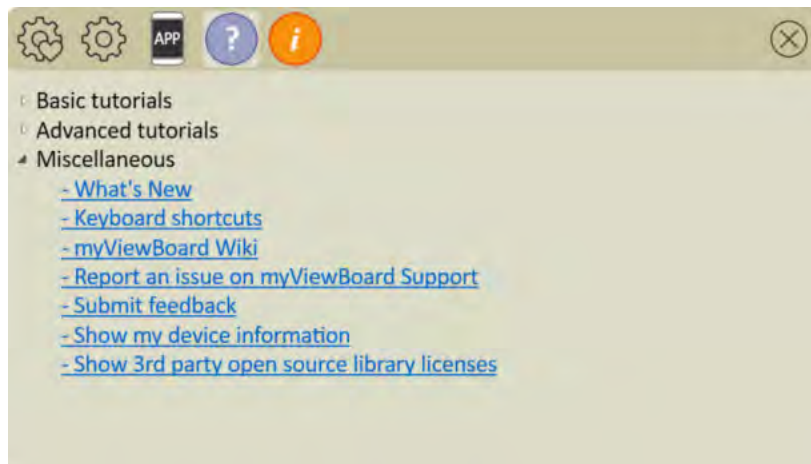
APP ? i

Basic tutorials
Advanced tutorials
Miscellaneous
- What's New
- Keyboard shortcuts
- myViewBoard Wiki
- Report an issue on myViewBoard Support
- Submit feedback
- Show my device information
- Show 3rd party open source library licenses